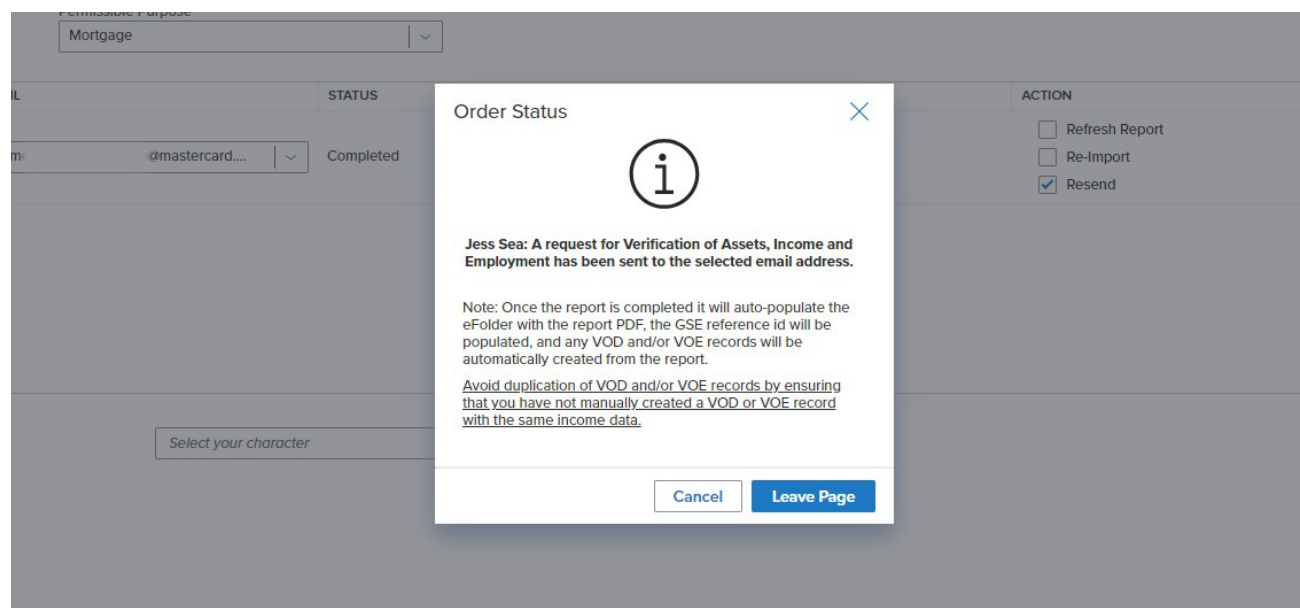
Permissible Purpose
Mortgage

IL | STATUS | ACTION

m @mastercard.... Completed

Refresh Report
Re-Import
Resend

Select your character

Order Status

Jess Sea: A request for Verification of Assets, Income and Employment has been sent to the selected email address.

Note: Once the report is completed it will auto-populate the eFolder with the report PDF, the GSE reference id will be populated, and any VOD and/or VOE records will be automatically created from the report.

Avoid duplication of VOD and/or VOE records by ensuring that you have not manually created a VOD or VOE record with the same income data.

Cancel
Leave Page